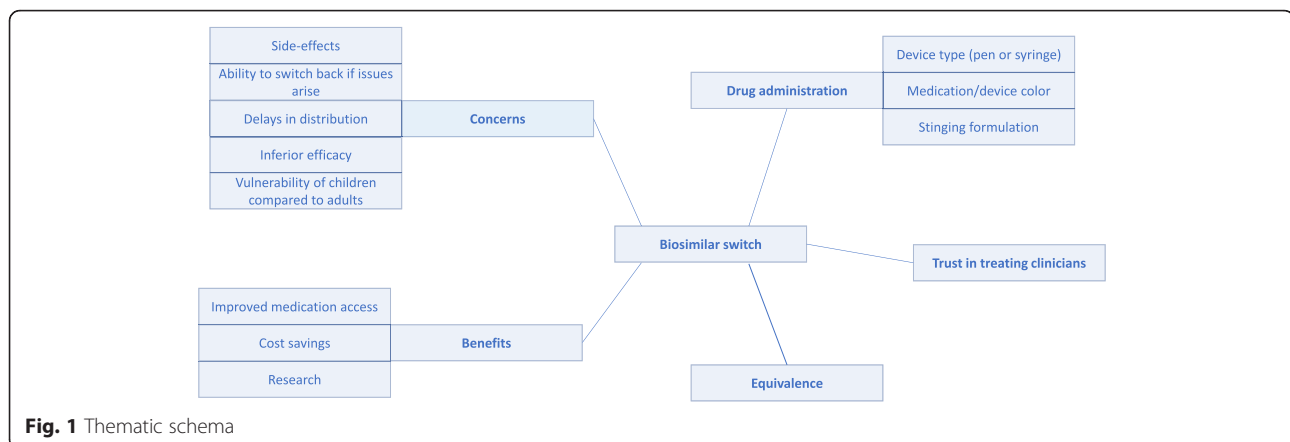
Side-effects

Ability to switch back if issues arise

Delays in distribution

Inferior efficacy

Vulnerability of children compared to adults

Concerns

Drug administration

Device type (pen or syringe)

Medication/device color

Stinging formulation

Biosimilar switch

Trust in treating clinicians

Improved medication access

Cost savings

Research

Benefits

Equivalence

Fig. 1 Thematic schema